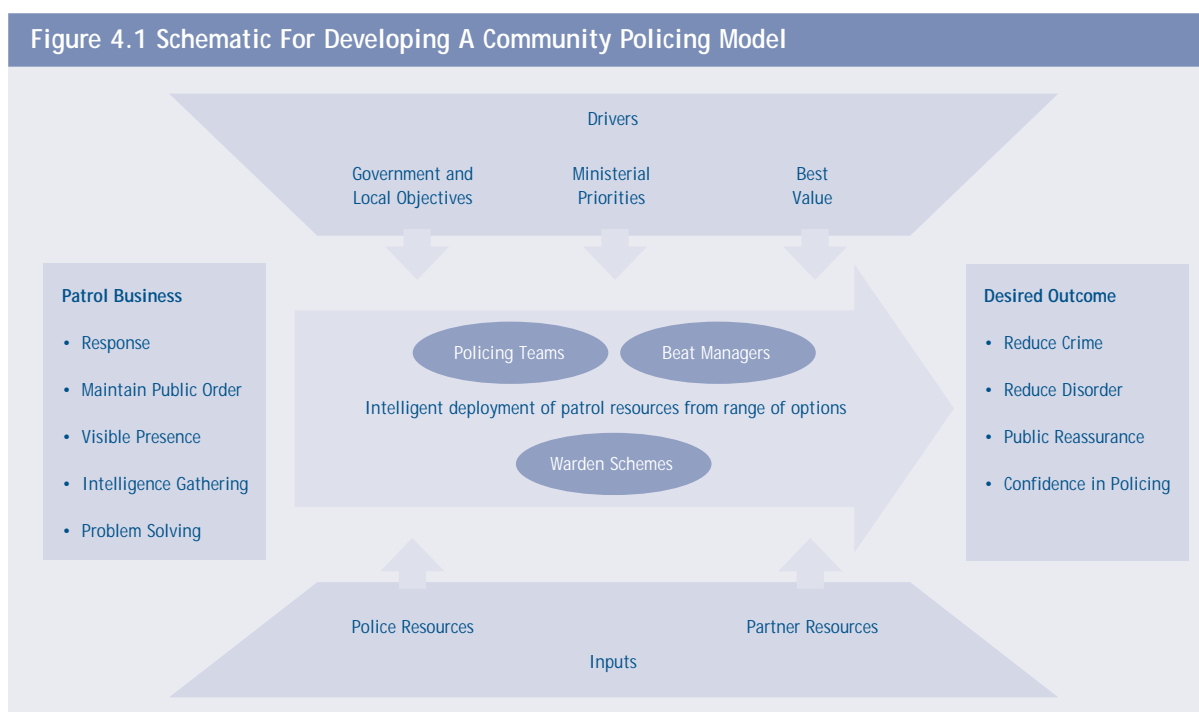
Figure 4.1 Schematic For Developing A Community Policing Model

Drivers

Government and Local Objectives

Ministerial Priorities

Best Value

Patrol Business

- Response
- Maintain Public Order
- Visible Presence
- Intelligence Gathering
- Problem Solving

Policing Teams

Beat Managers

Intelligent deployment of patrol resources from range of options

Warden Schemes

Desired Outcome

- Reduce Crime
- Reduce Disorder
- Public Reassurance
- Confidence in Policing

Police Resources

Partner Resources

Inputs